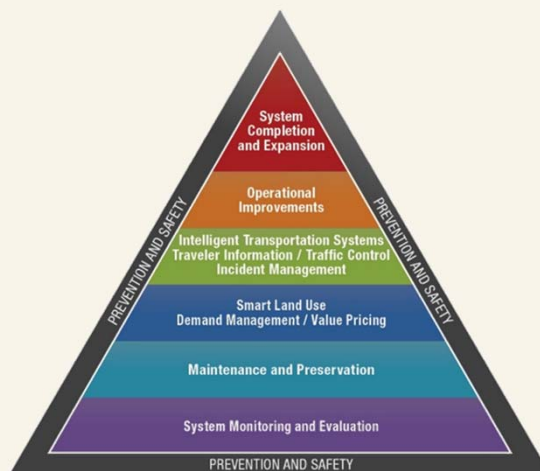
System Completion and Expansion

Operational Improvements

Intelligent Transportation Systems
Traveler Information / Traffic Control
Incident Management

Smart Land Use
Demand Management / Value Pricing

Maintenance and Preservation

System Monitoring and Evaluation

PREVENTION AND SAFETY

PREVENTION AND SAFETY

PREVENTION AND SAFETY